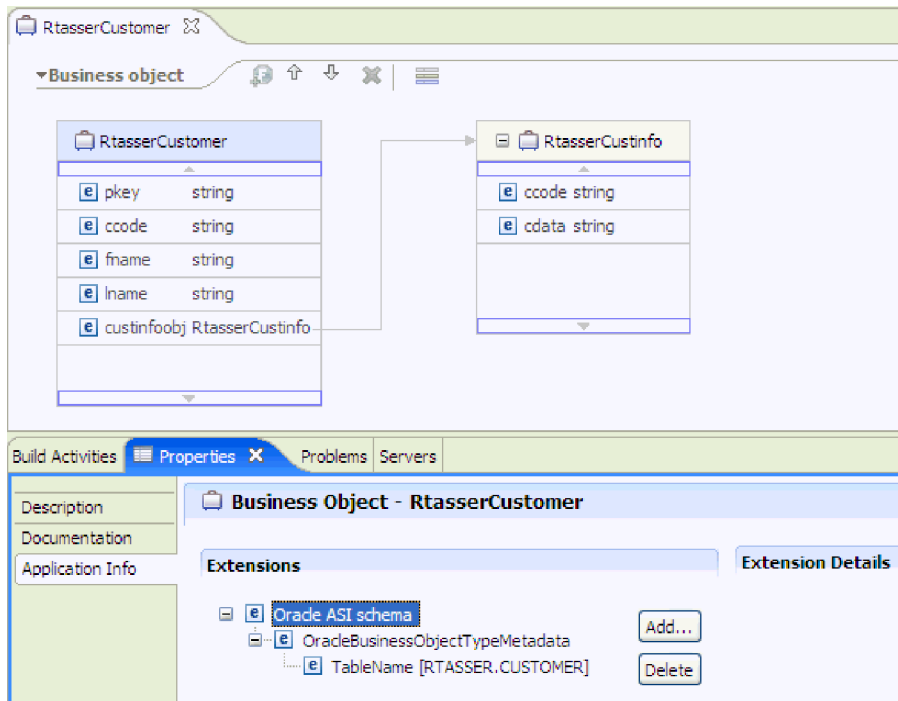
RtasserCustomer

Business object

RtasserCustomer

| | |
|---|---|
| pkey | string |
| ccode | string |
| fname | string |
| lname | string |
| custinfoobj | RtasserCustinfo |

RtasserCustinfo

ccode string
cdata string

Build Activities Properties Problems Servers

Description
Documentation
Application Info

Business Object - RtasserCustomer

Extensions

Extension Details

Oracle ASI schema
OracleBusinessObjectTypeMetadata
TableName [RTASSER.CUSTOMER]

Add...
Delete